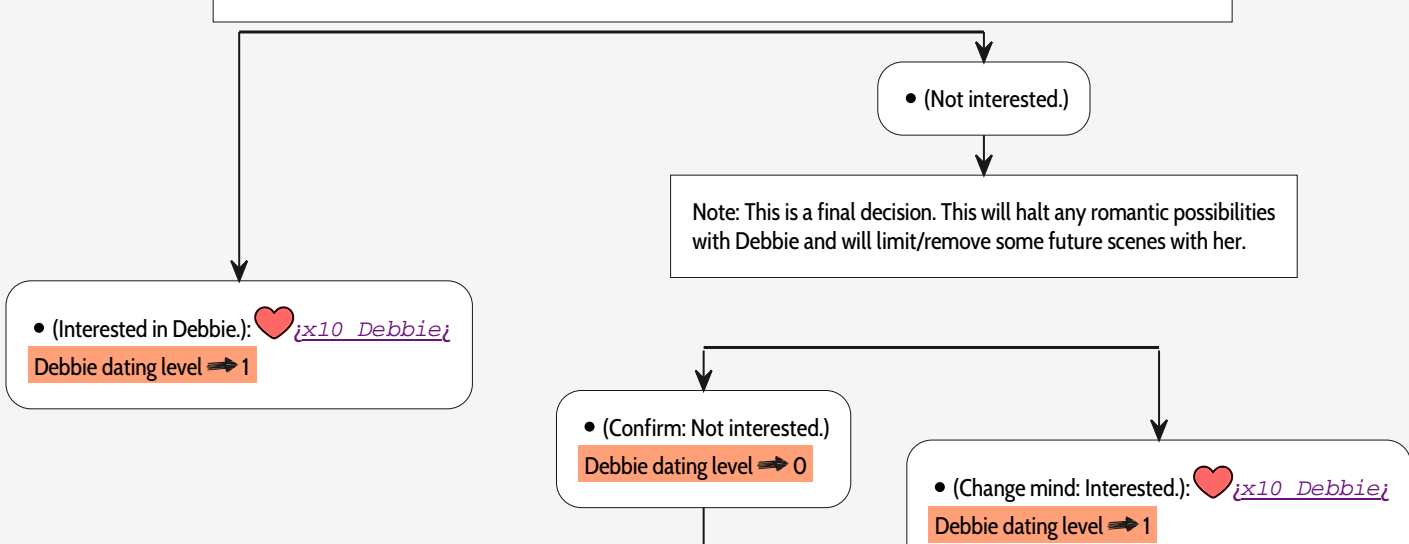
• (Not interested.)

Note: This is a final decision. This will halt any romantic possibilities with Debbie and will limit/remove some future scenes with her.

• (Interested in Debbie.): ¿x10 Debbie¿
Debbie dating level ➠ 1

• (Confirm: Not interested.)
Debbie dating level ➠ 0

• (Change mind: Interested.): ¿x10 Debbie¿
Debbie dating level ➠ 1